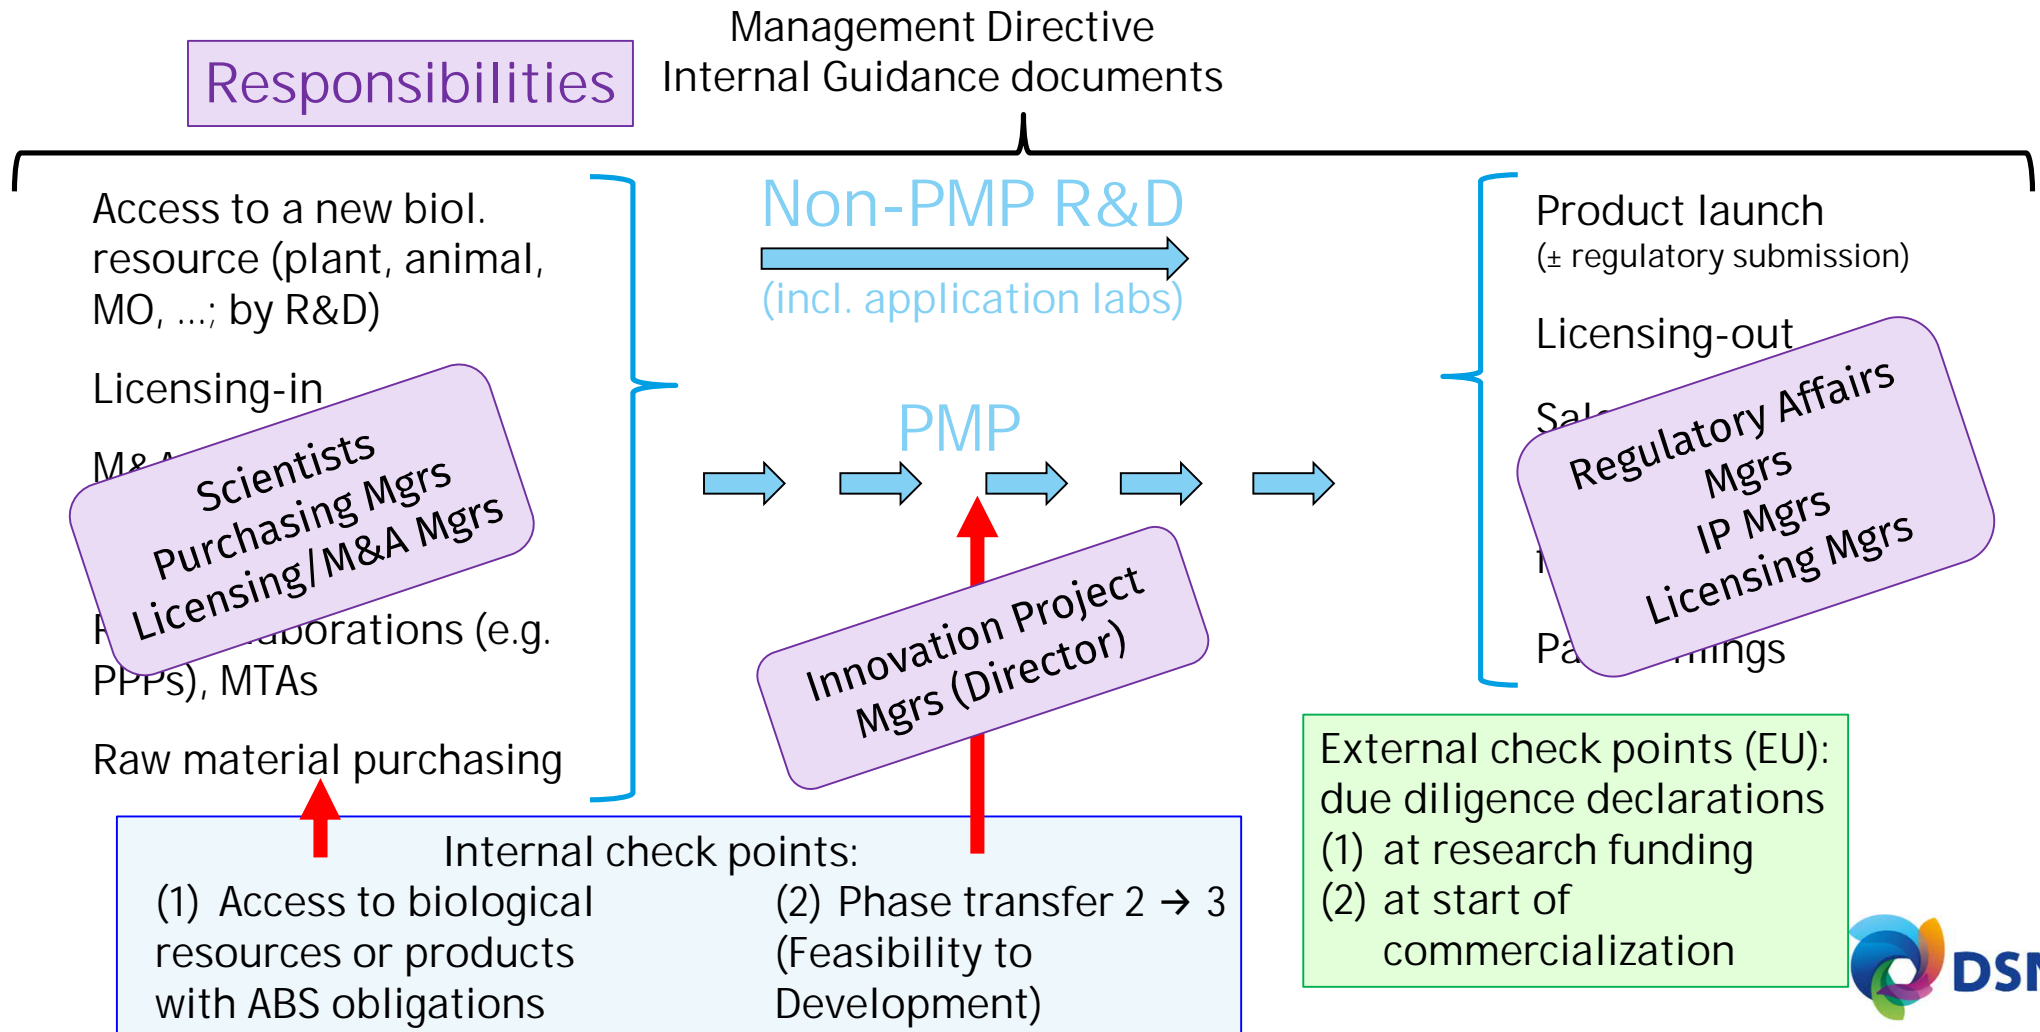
Responsibilities

Management Directive
Internal Guidance documents

Access to a new biol. resource (plant, animal, MO, ...; by R&D)

Licensing-in

M&A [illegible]

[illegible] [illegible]aborations (e.g. PPPs), MTAs

Raw material purchasing

Scientists
Purchasing Mgrs
Licensing/M&A Mgrs

Non-PMP R&D
(incl. application labs)

PMP

Innovation Project
Mgrs (Director)

Product launch
(± regulatory submission)

Licensing-out

Sal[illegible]

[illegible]

Pa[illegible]ings

Regulatory Affairs
Mgrs
IP Mgrs
Licensing Mgrs

Internal check points:
(1) Access to biological resources or products with ABS obligations
(2) Phase transfer 2 → 3 (Feasibility to Development)

External check points (EU): due diligence declarations
(1) at research funding
(2) at start of commercialization

DSM